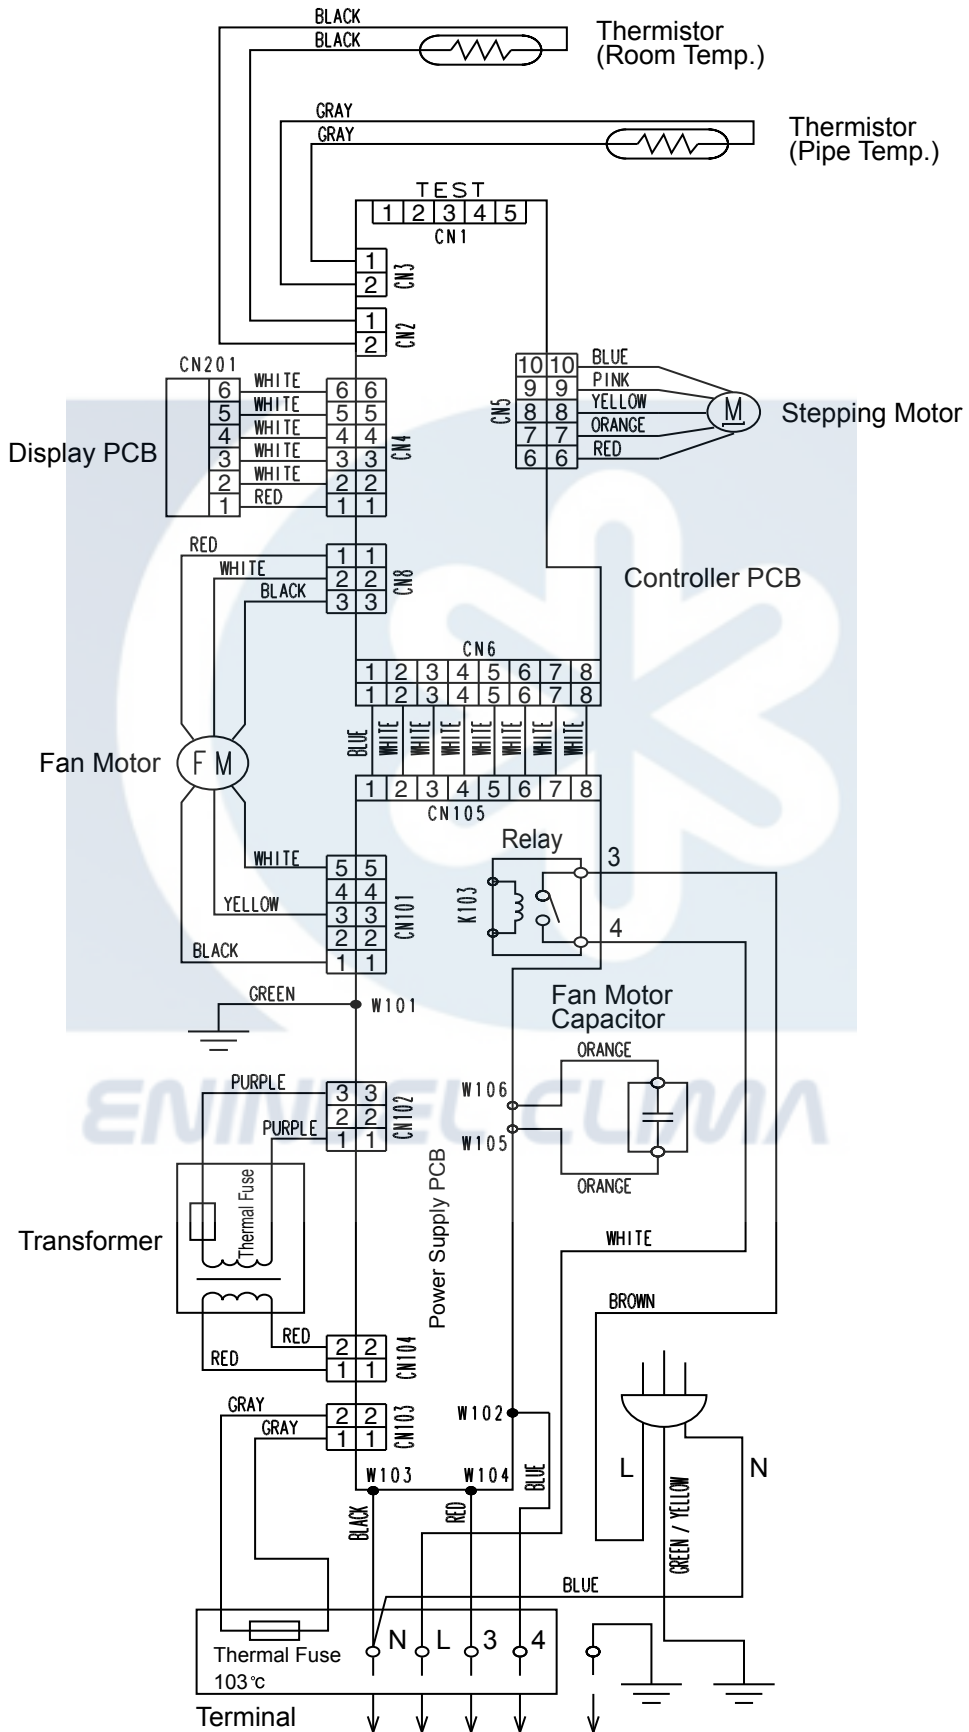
BLACK
BLACK
Thermistor
(Room Temp.)

GRAY
GRAY
Thermistor
(Pipe Temp.)

TEST
1 2 3 4 5
CN1

1
2
CN3

1
2
CN2

CN201
6 WHITE 6 6
5 WHITE 5 5
4 WHITE 4 4
3 WHITE 3 3
2 WHITE 2 2
1 RED 1 1
CN4
Display PCB

CN5
10 10 BLUE
9 9 PINK
8 8 YELLOW
7 7 ORANGE
6 6 RED
M
Stepping Motor

RED
WHITE
BLACK
1 1
2 2
3 3
CN8

Controller PCB

CN6
1 2 3 4 5 6 7 8
1 2 3 4 5 6 7 8
BLUE WHITE WHITE WHITE WHITE WHITE WHITE WHITE
1 2 3 4 5 6 7 8
CN105

Fan Motor
F M

WHITE
YELLOW
BLACK
5 5
4 4
3 3
2 2
1 1
CN101

Relay
3
K103
4

GREEN
W101

Fan Motor
Capacitor
ORANGE
W106
W105
ORANGE

PURPLE
PURPLE
3 3
2 2
1 1
CN102

Thermal Fuse
Transformer
Power Supply PCB

WHITE
BROWN

RED
RED
2 2
1 1
CN104

GRAY
GRAY
2 2
1 1
CN103
W102
W103
W104
BLUE
BLACK
RED
L
N
GREEN / YELLOW
BLUE

Thermal Fuse
103℃
N L 3 4
Terminal